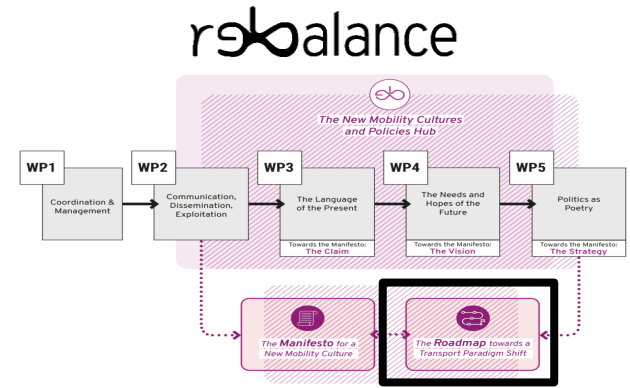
rebalance

The New Mobility Cultures and Policies Hub

WP1
Coordination & Management

WP2
Communication, Dissemination, Exploitation

WP3
The Language of the Present
Towards the Manifesto: The Claim

WP4
The Needs and Hopes of the Future
Towards the Manifesto: The Vision

WP5
Politics as Poetry
Towards the Manifesto: The Strategy

The Manifesto for a New Mobility Culture

The Roadmap towards a Transport Paradigm Shift